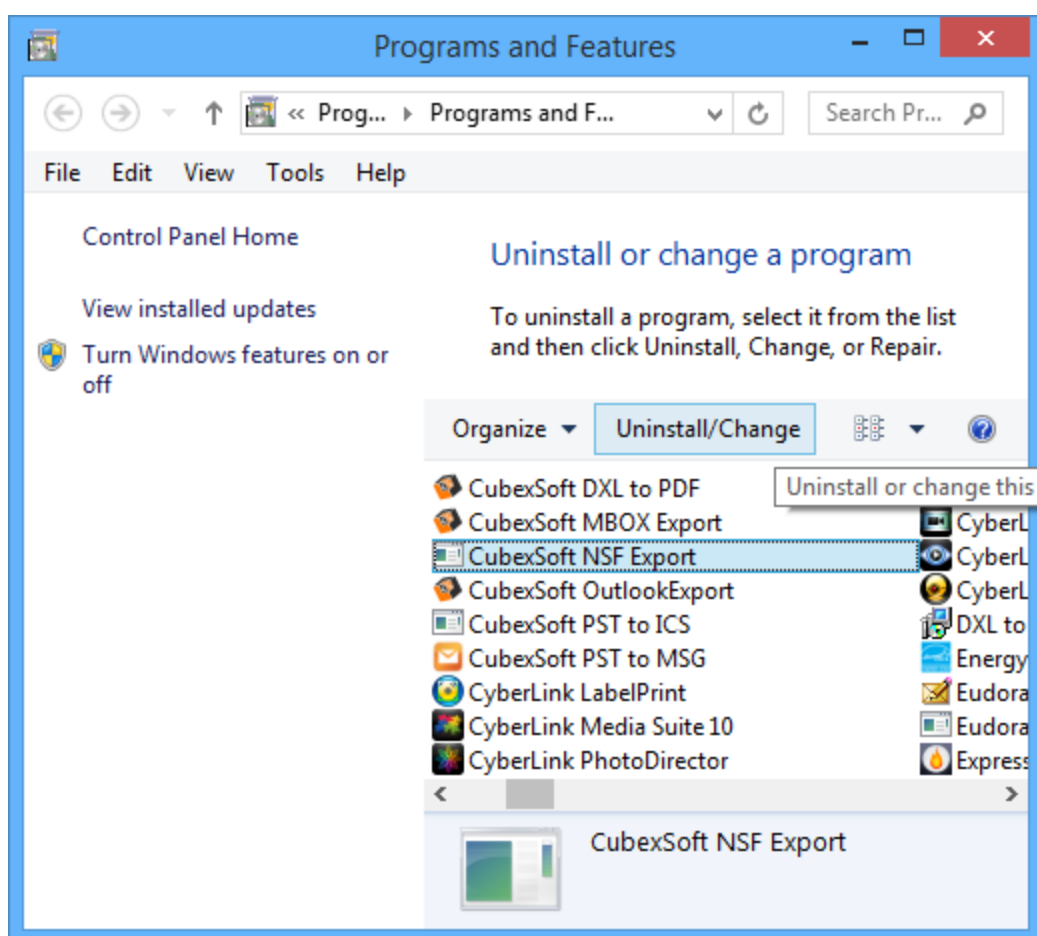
Programs and Features

« Prog... › Programs and F...

Search Pr...

File Edit View Tools Help

Control Panel Home

View installed updates

Turn Windows features on or off

Uninstall or change a program

To uninstall a program, select it from the list and then click Uninstall, Change, or Repair.

Organize ▾ Uninstall/Change

Uninstall or change this

CubexSoft DXL to PDF
CubexSoft MBOX Export
CubexSoft NSF Export
CubexSoft OutlookExport
CubexSoft PST to ICS
CubexSoft PST to MSG
CyberLink LabelPrint
CyberLink Media Suite 10
CyberLink PhotoDirector

CyberL
CyberL
CyberL
DXL to
Energy
Eudora
Eudora
Express

CubexSoft NSF Export